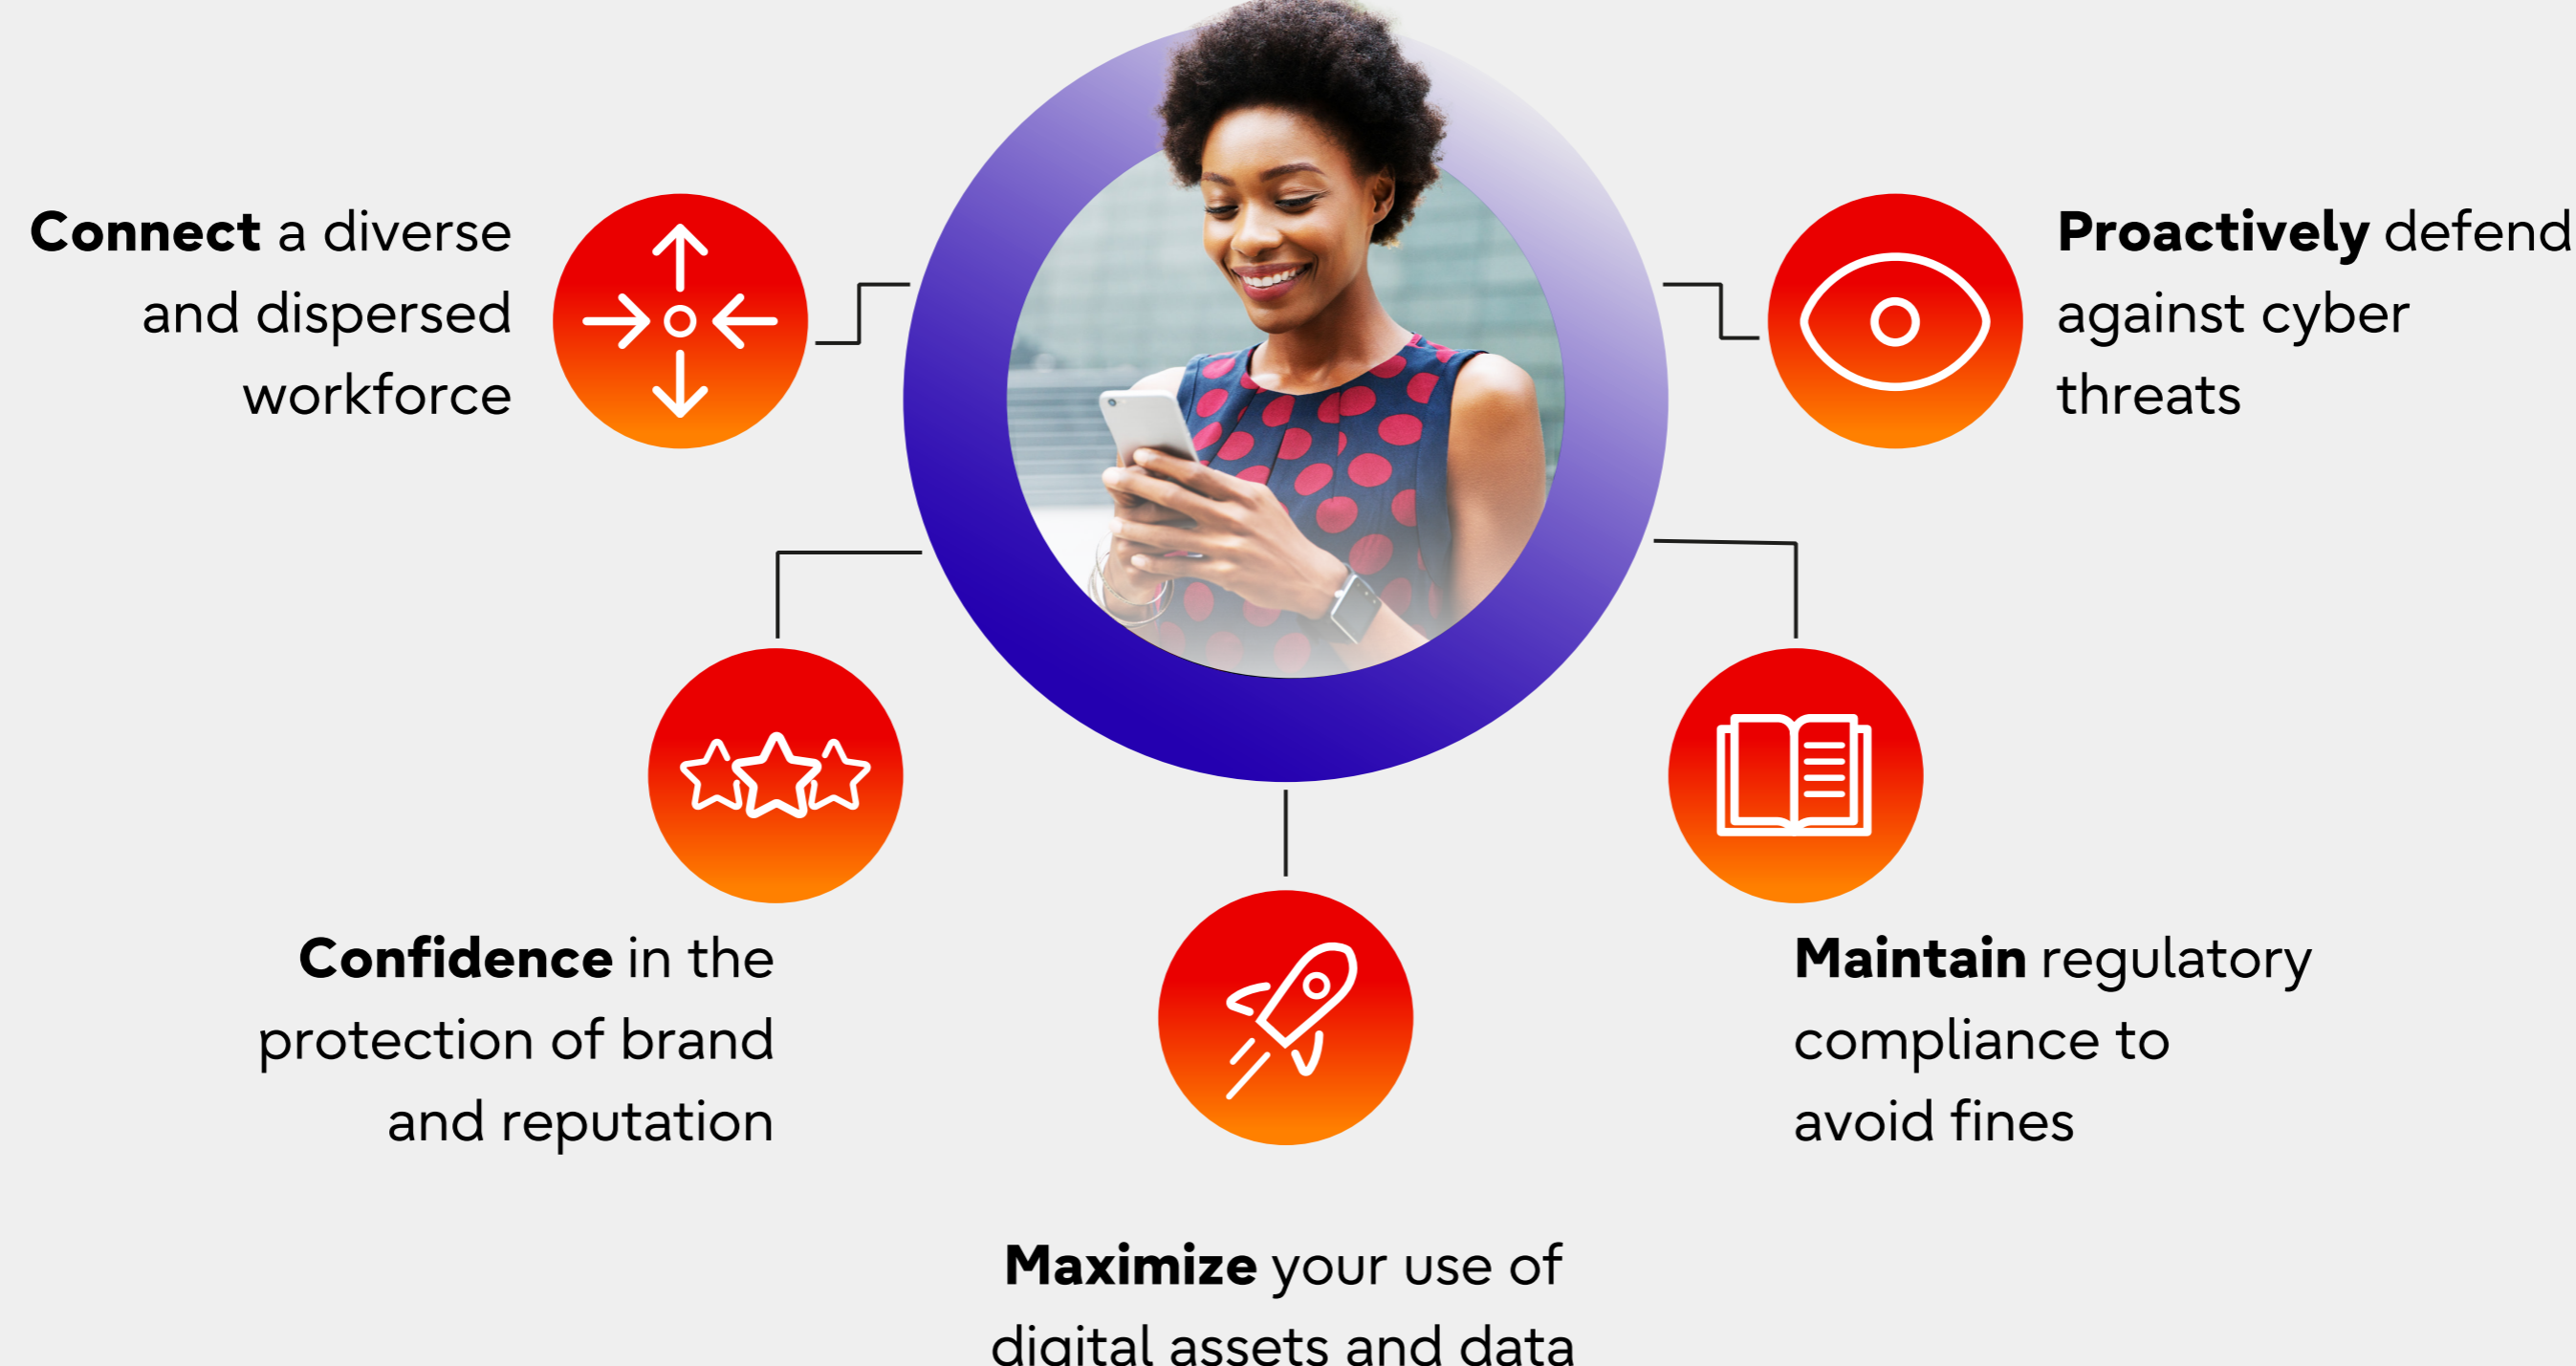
**Connect** a diverse and dispersed workforce

**Proactively** defend against cyber threats

**Confidence** in the protection of brand and reputation

**Maintain** regulatory compliance to avoid fines

**Maximize** your use of digital assets and data